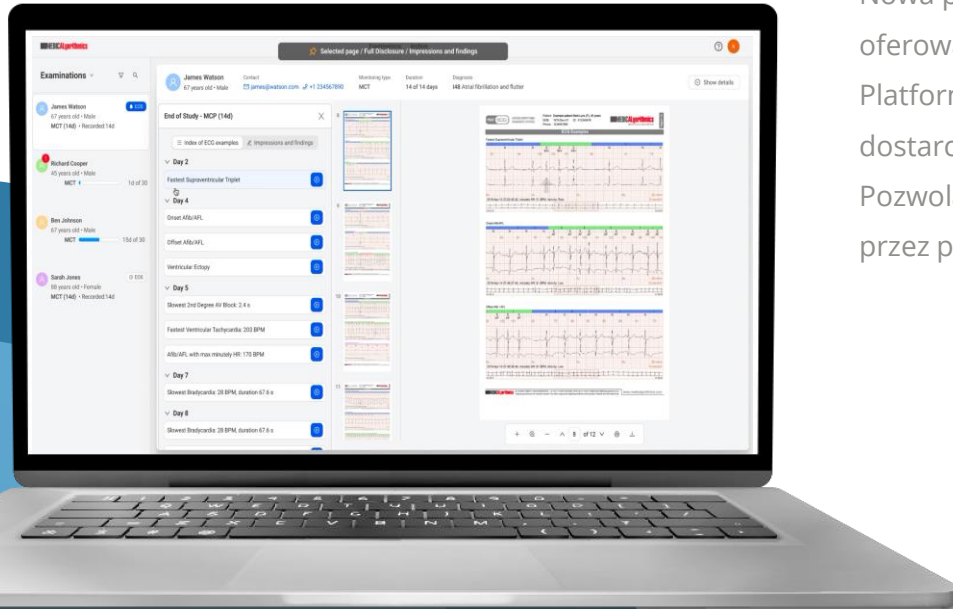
Nowa p
oferowa
Platforr
dostarc
Pozwol
przez p

MEDICALgorithmics

Selected page / Full Disclosure / Impressions and findings

Examinations

James Watson
67 years old • Male
MCT (14d) • Recorded 14d

Richard Cooper
45 years old • Male
MCT
1d of 30

Ben Johnson
67 years old • Male
MCT
15d of 30

Sarah Jones
66 years old • Female
MCT (14d) • Recorded 14d

James Watson
67 years old • Male
Contact
james@watson.com +1 234567890
Monitoring type
MCT
Duration
14 of 14 days
Diagnosis
I48 Atrial fibrillation and flutter
Show details

End of Study - MCP (14d)

Index of ECG examples
Impressions and findings

Day 2
Fastest Supraventricular Triplet
Day 4
Onset AFib/AFL
Offset AFib/AFL
Ventricular Ectopy
Day 5
Slowest 2nd Degree AV Block: 2.4 s
Fastest Ventricular Tachycardia: 203 BPM
AFib/AFL with max minutely HR: 170 BPM
Day 7
Slowest Bradycardia: 28 BPM, duration 67.6 s
Day 8
Slowest Bradycardia: 28 BPM, duration 67.6 s

ECG Examples

8 of 12